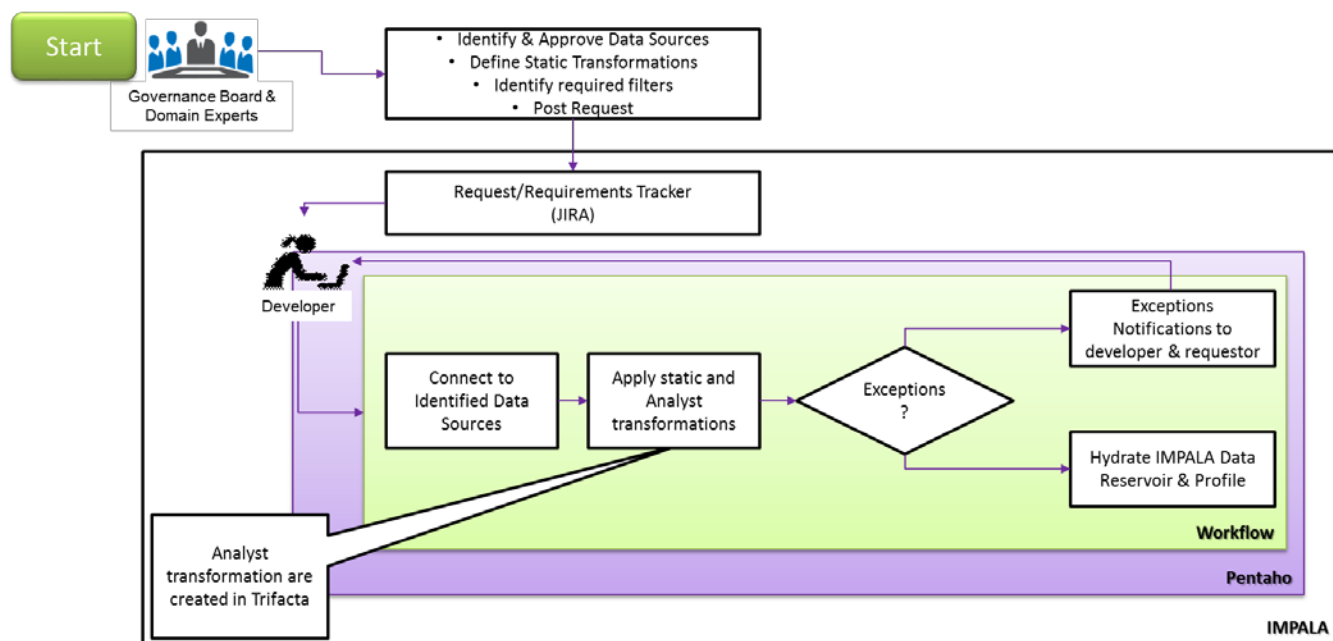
Start

Governance Board & Domain Experts

• Identify & Approve Data Sources
• Define Static Transformations
• Identify required filters
• Post Request

Request/Requirements Tracker (JIRA)

Developer

Connect to Identified Data Sources

Apply static and Analyst transformations

Exceptions ?

Exceptions Notifications to developer & requestor

Hydrate IMPALA Data Reservoir & Profile

Workflow

Pentaho

Analyst transformation are created in Trifacta

IMPALA